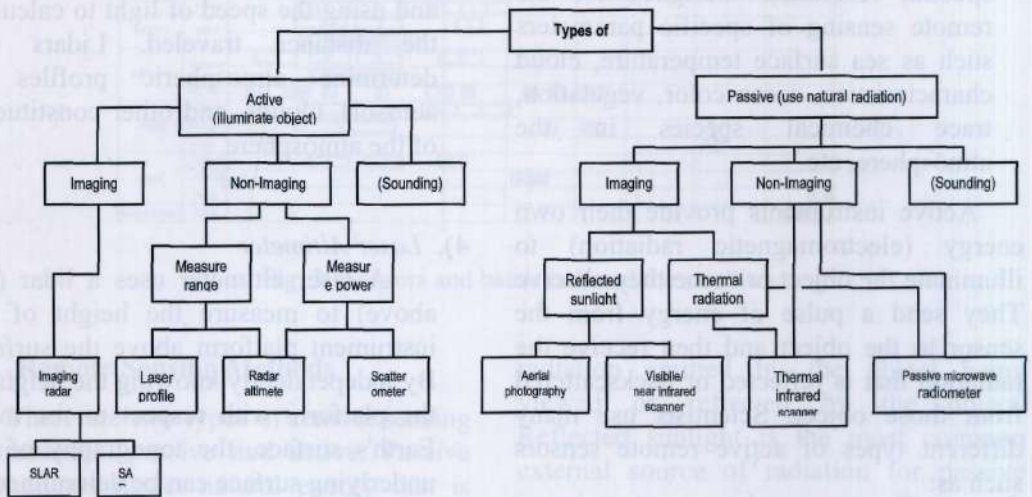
Types of

Active (illuminate object)

Passive (use natural radiation)

Imaging

Non-Imaging

(Sounding)

Imaging

Non-Imaging

(Sounding)

Measure range

Measur e power

Reflected sunlight

Thermal radiation

Imaging radar

Laser profile

Radar altimete

Scatter ometer

Aerial photography

Visible/ near infrared scanner

Thermal infrared scanner

Passive microwave radiometer

SLAR

SA

remote sensing of specific parameters such as sea surface temperature, cloud characteristics, water color, vegetation, trace chemical species in the atmosphere etc.

Active instruments provide their own energy (electromagnetic radiation) to illuminate the object or scene they observe. They send a pulse of energy from the sensor to the object and then receive the radiation that is reflected or backscattered from that object. Scientists use many different types of active remote sensors such as:

and using the speed of light to calculate the distance traveled. Lidars can determine atmospheric profiles of aerosols, clouds, and other constituents of the atmosphere.

4). Laser altimeter

A laser altimeter uses a lidar (see above) to measure the height of the instrument platform above the surface. By independently knowing the height of the platform with respect to the mean Earth's surface, the topography of the underlying surface can be determined.

Reflected sunlight is the main external source of radiation for remote